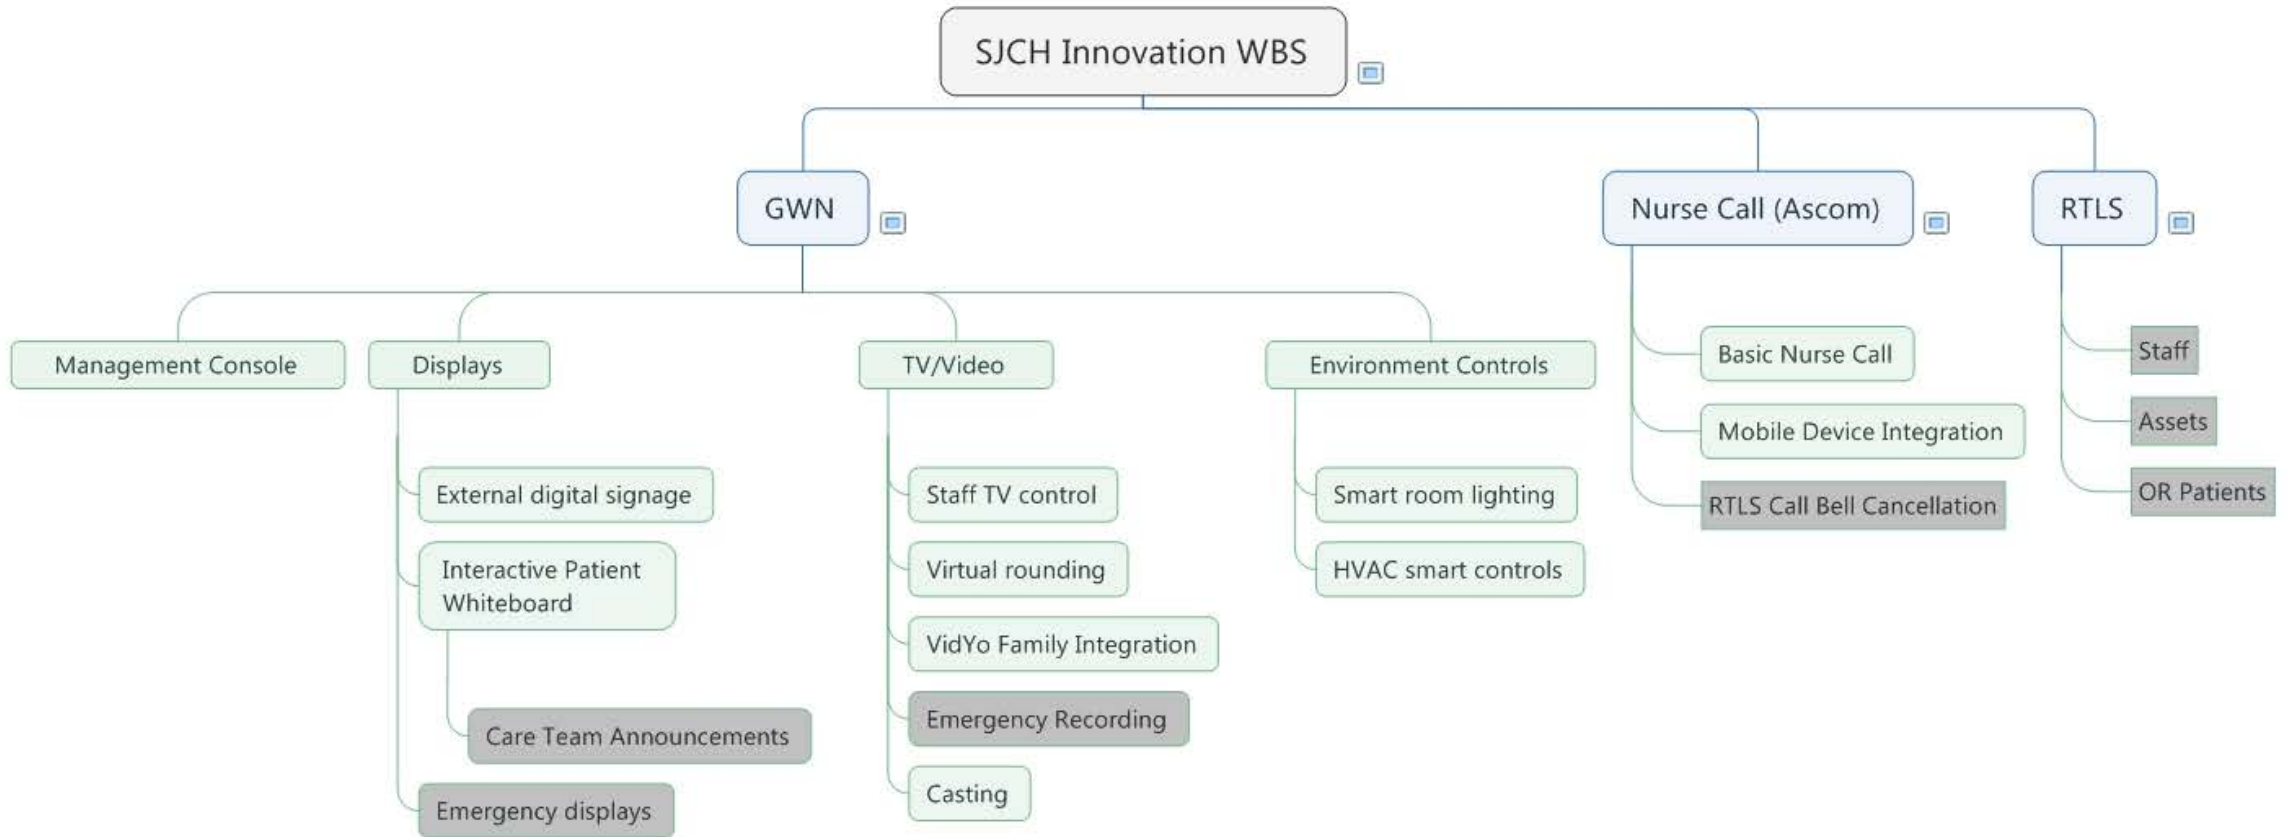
SJCH Innovation WBS

GWN

Nurse Call (Ascom)

RTLS

Management Console

Displays

External digital signage

Interactive Patient Whiteboard

Care Team Announcements

Emergency displays

TV/Video

Staff TV control

Virtual rounding

VidYo Family Integration

Emergency Recording

Casting

Environment Controls

Smart room lighting

HVAC smart controls

Basic Nurse Call

Mobile Device Integration

RTLS Call Bell Cancellation

Staff

Assets

OR Patients